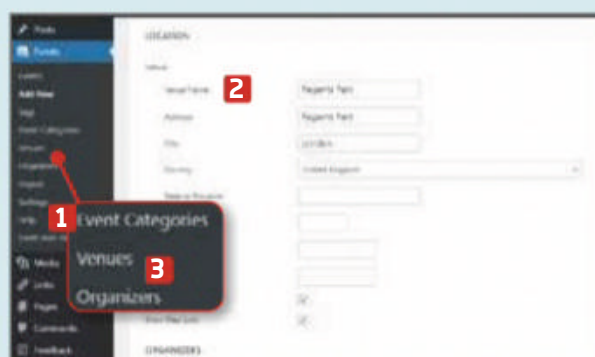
Posts
Events
Events
Add New
Tags
Event Categories
Venues
Organizers
Import
Settings
Help
Media
Links
Pages
Comments
Feedback

LOCATION
Venue:
Venue Name: 2 Regents Park
Address: Regents Park
City: London
Country: United Kingdom
State or Province:
Show Map Link:
ORGANIZERS

1 Event Categories
Venues 3
Organizers